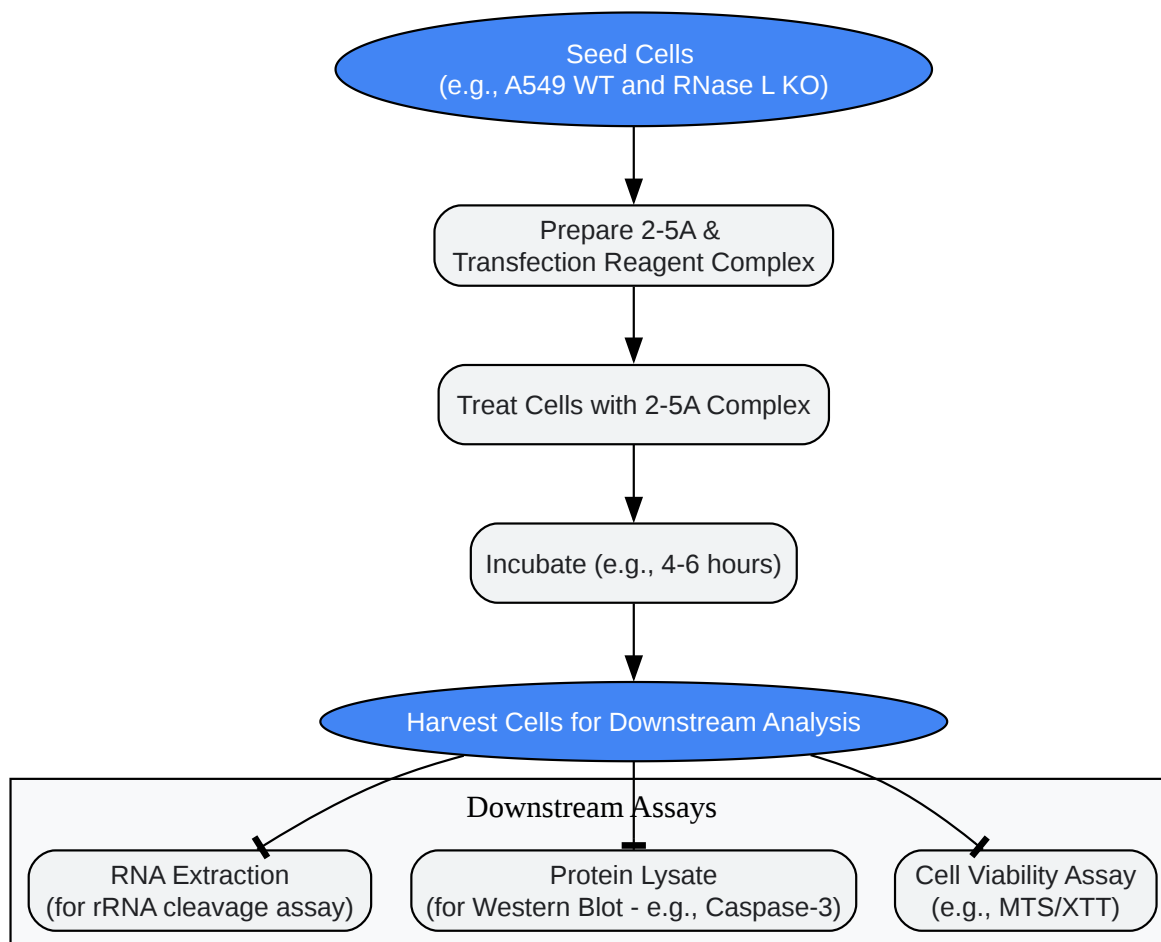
Seed Cells
(e.g., A549 WT and RNase L KO)

Prepare 2-5A &
Transfection Reagent Complex

Treat Cells with 2-5A Complex

Incubate (e.g., 4-6 hours)

Harvest Cells for Downstream Analysis

Downstream Assays

RNA Extraction
(for rRNA cleavage assay)

Protein Lysate
(for Western Blot - e.g., Caspase-3)

Cell Viability Assay
(e.g., MTS/XTT)